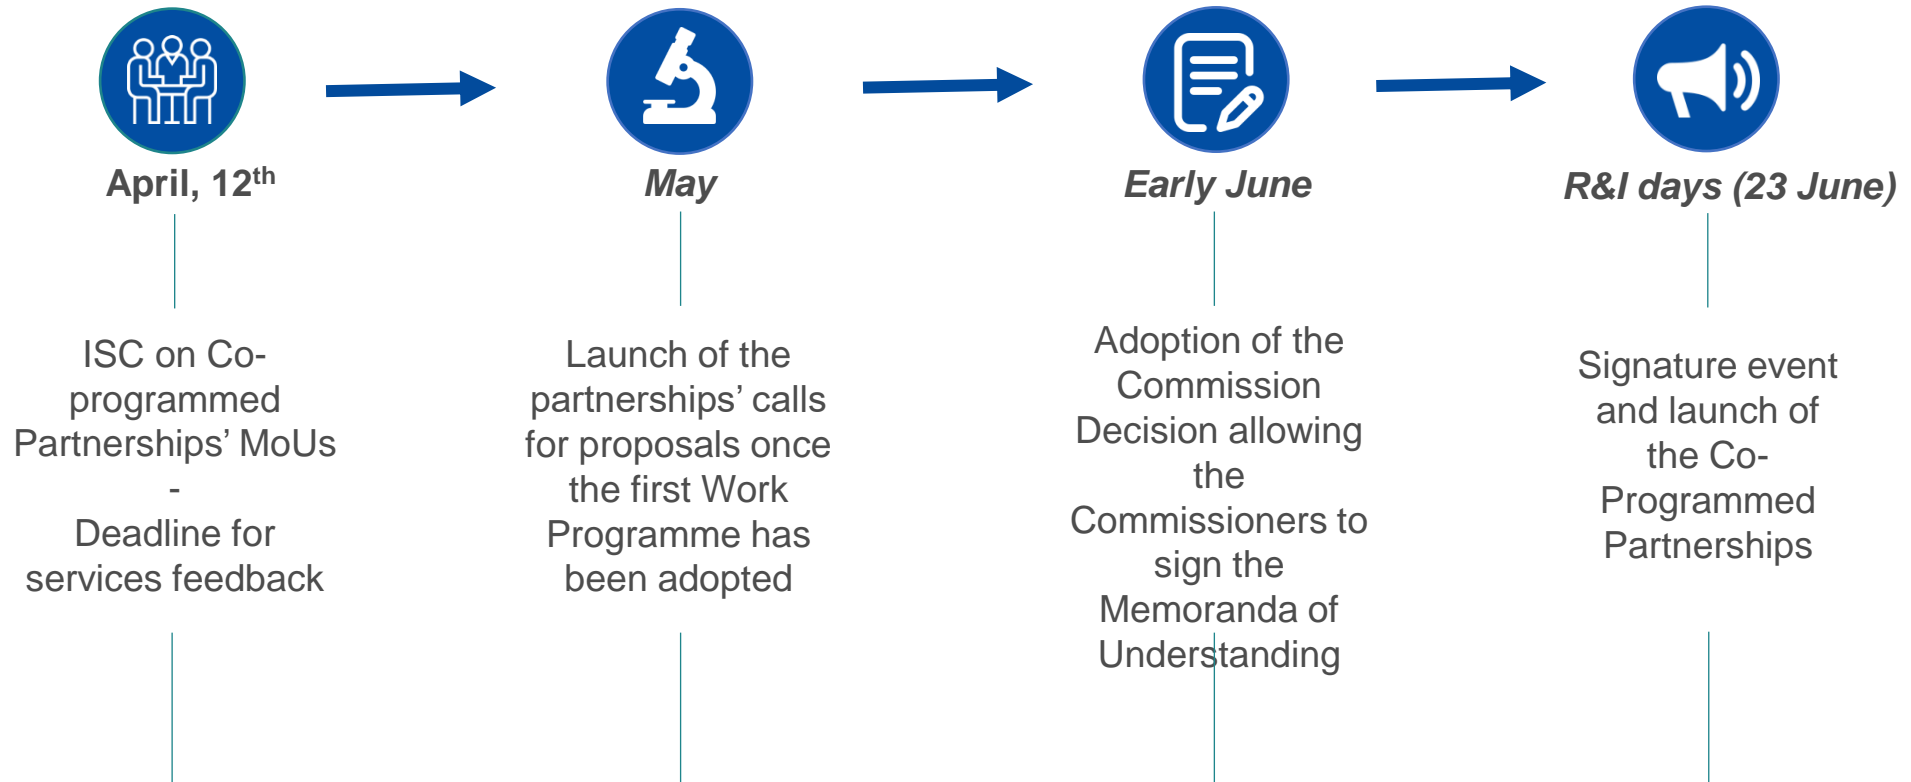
April, 12$^{th}$

ISC on Co-programmed Partnerships' MoUs
-
Deadline for services feedback

May

Launch of the partnerships' calls for proposals once the first Work Programme has been adopted

Early June

Adoption of the Commission Decision allowing the Commissioners to sign the Memoranda of Understanding

R&I days (23 June)

Signature event and launch of the Co-Programmed Partnerships